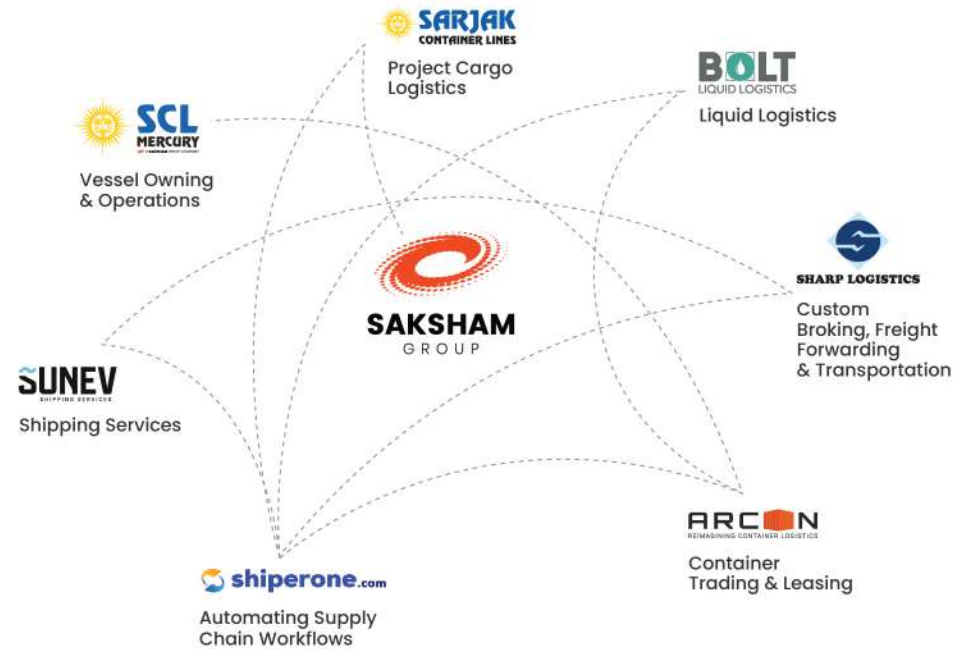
SARJAK
CONTAINER LINES
Project Cargo Logistics

BOLT
LIQUID LOGISTICS
Liquid Logistics

SCL
MERCURY
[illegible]
Vessel Owning & Operations

SAKSHAM
GROUP

SHARP LOGISTICS
Custom Broking, Freight Forwarding & Transportation

SUNEV
SHIPPING SERVICES
Shipping Services

ARCON
REIMAGINING CONTAINER LOGISTICS
Container Trading & Leasing

shiperone.com
Automating Supply Chain Workflows